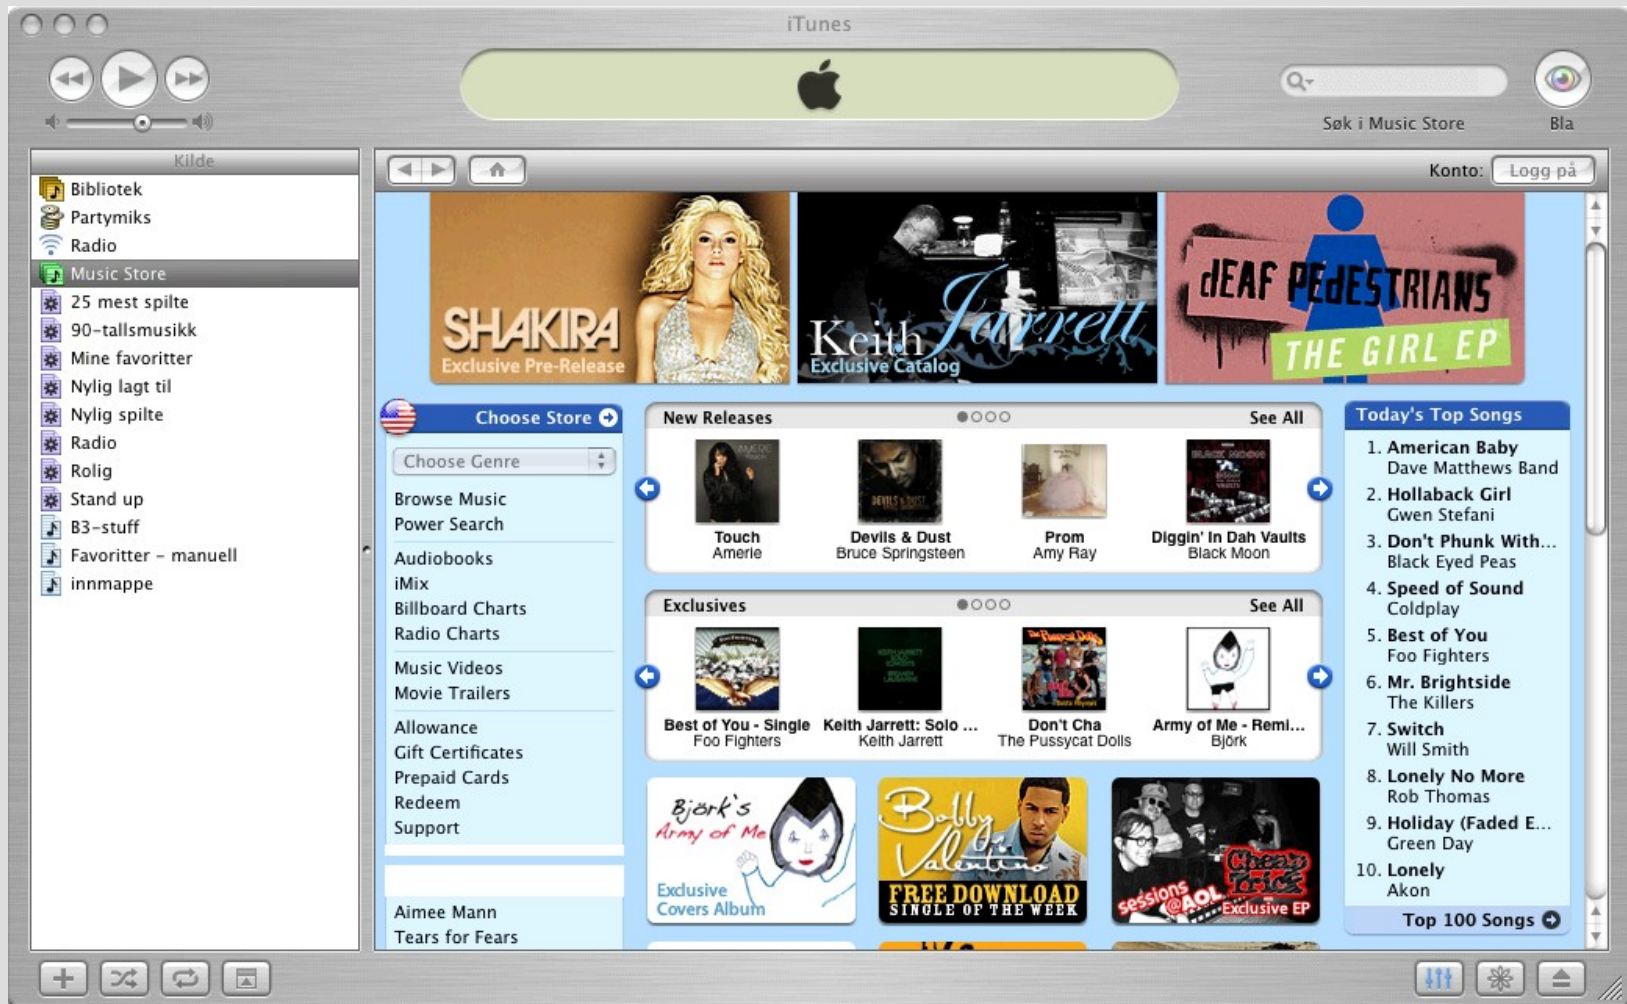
iTunes

Søk i Music Store

Bla

Kilde

Bibliotek
Partymiks
Radio
Music Store
25 mest spilte
90-tallsmusikk
Mine favoritter
Nylig lagt til
Nylig spilte
Radio
Rolig
Stand up
B3-stuff
Favoritter - manuell
innmappe

Konto: Logg på

SHAKIRA
Exclusive Pre-Release

Keith Jarrett
Exclusive Catalog

dEAF PEdESTRIANS
THE GIRL EP

Choose Store

Choose Genre

Browse Music
Power Search

Audiobooks
iMix
Billboard Charts
Radio Charts

Music Videos
Movie Trailers

Allowance
Gift Certificates
Prepaid Cards
Redeem
Support

Aimee Mann
Tears for Fears

New Releases See All

Touch
Amerie

Devils & Dust
Bruce Springsteen

Prom
Amy Ray

Diggin' In Dah Vaults
Black Moon

Exclusives See All

Best of You - Single
Foo Fighters

Keith Jarrett: Solo ...
Keith Jarrett

Don't Cha
The Pussycat Dolls

Army of Me - Remi...
Björk

Björk's Army of Me
Exclusive Covers Album

Bobby Valentino
FREE DOWNLOAD
SINGLE OF THE WEEK

sessions @AOL
Cheap Trick
Exclusive EP

Today's Top Songs

1. American Baby
Dave Matthews Band
2. Hollaback Girl
Gwen Stefani
3. Don't Phunk With...
Black Eyed Peas
4. Speed of Sound
Coldplay
5. Best of You
Foo Fighters
6. Mr. Brightside
The Killers
7. Switch
Will Smith
8. Lonely No More
Rob Thomas
9. Holiday (Faded E...
Green Day
10. Lonely
Akon

Top 100 Songs